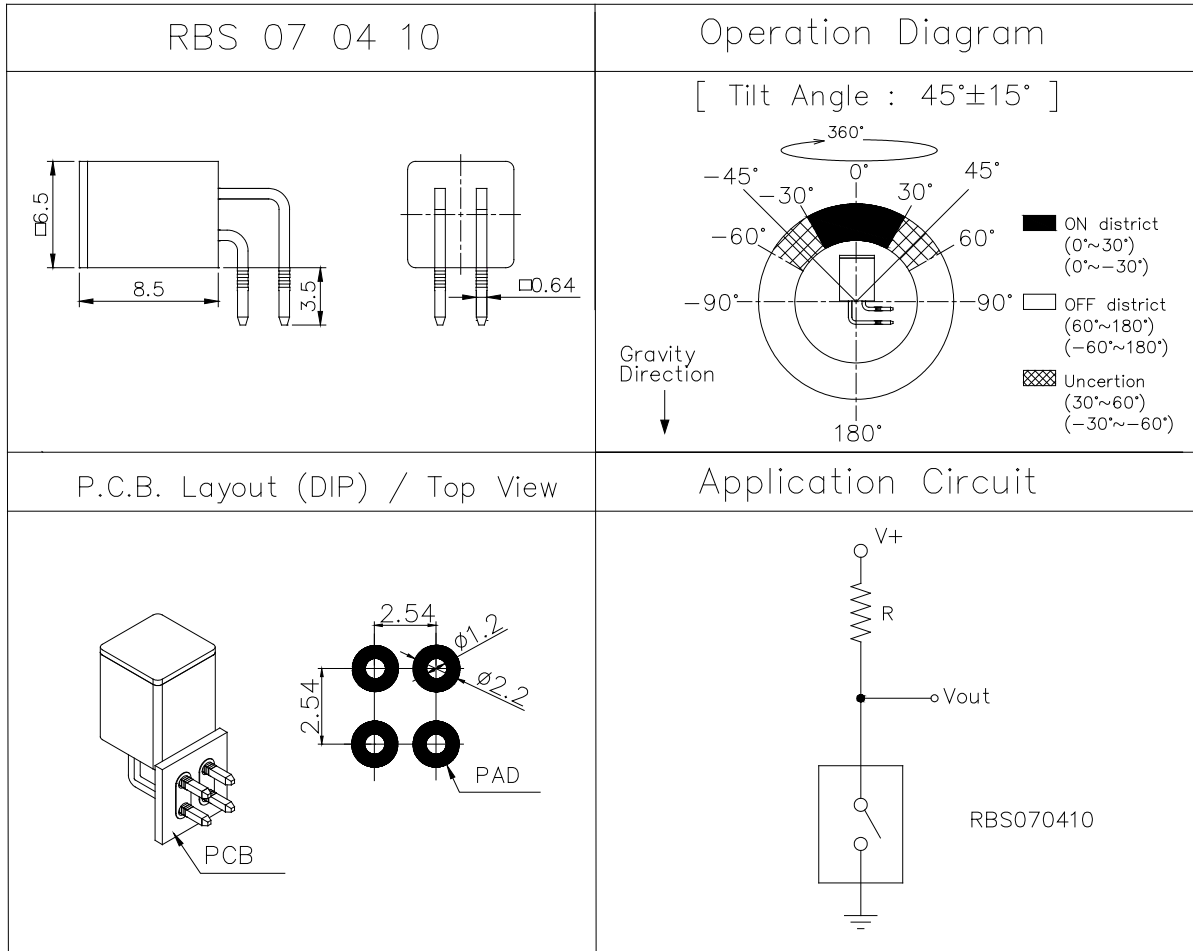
RBS 07 04 10

Operation Diagram

□6.5

8.5

3.5

□0.64

[ Tilt Angle : 45°±15° ]

360°

0°

−45°

−30°

30°

45°

−60°

60°

−90°

−90°

180°

Gravity Direction

ON district
(0°~30°)
(0°~−30°)

OFF district
(60°~180°)
(−60°~180°)

Uncertion
(30°~60°)
(−30°~−60°)

P.C.B. Layout (DIP) / Top View

Application Circuit

2.54

ϕ1.2

ø2.2

2.54

PAD

PCB

V+

R

Vout

RBS070410